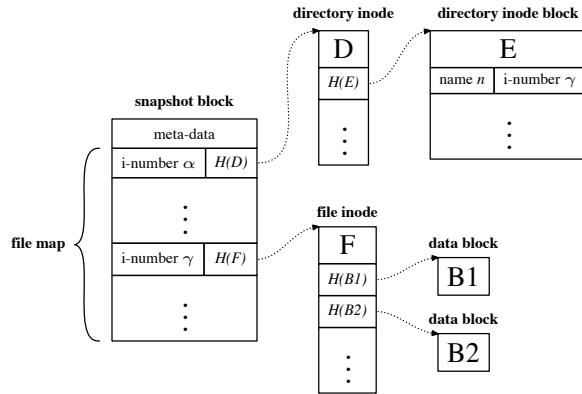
directory inode

directory inode block

D

$H(E)$

E

name $n$ | i-number $\gamma$

snapshot block

meta-data

i-number $\alpha$ | $H(D)$

file map

i-number $\gamma$ | $H(F)$

file inode

F

$H(B1)$

$H(B2)$

data block

B1

data block

B2